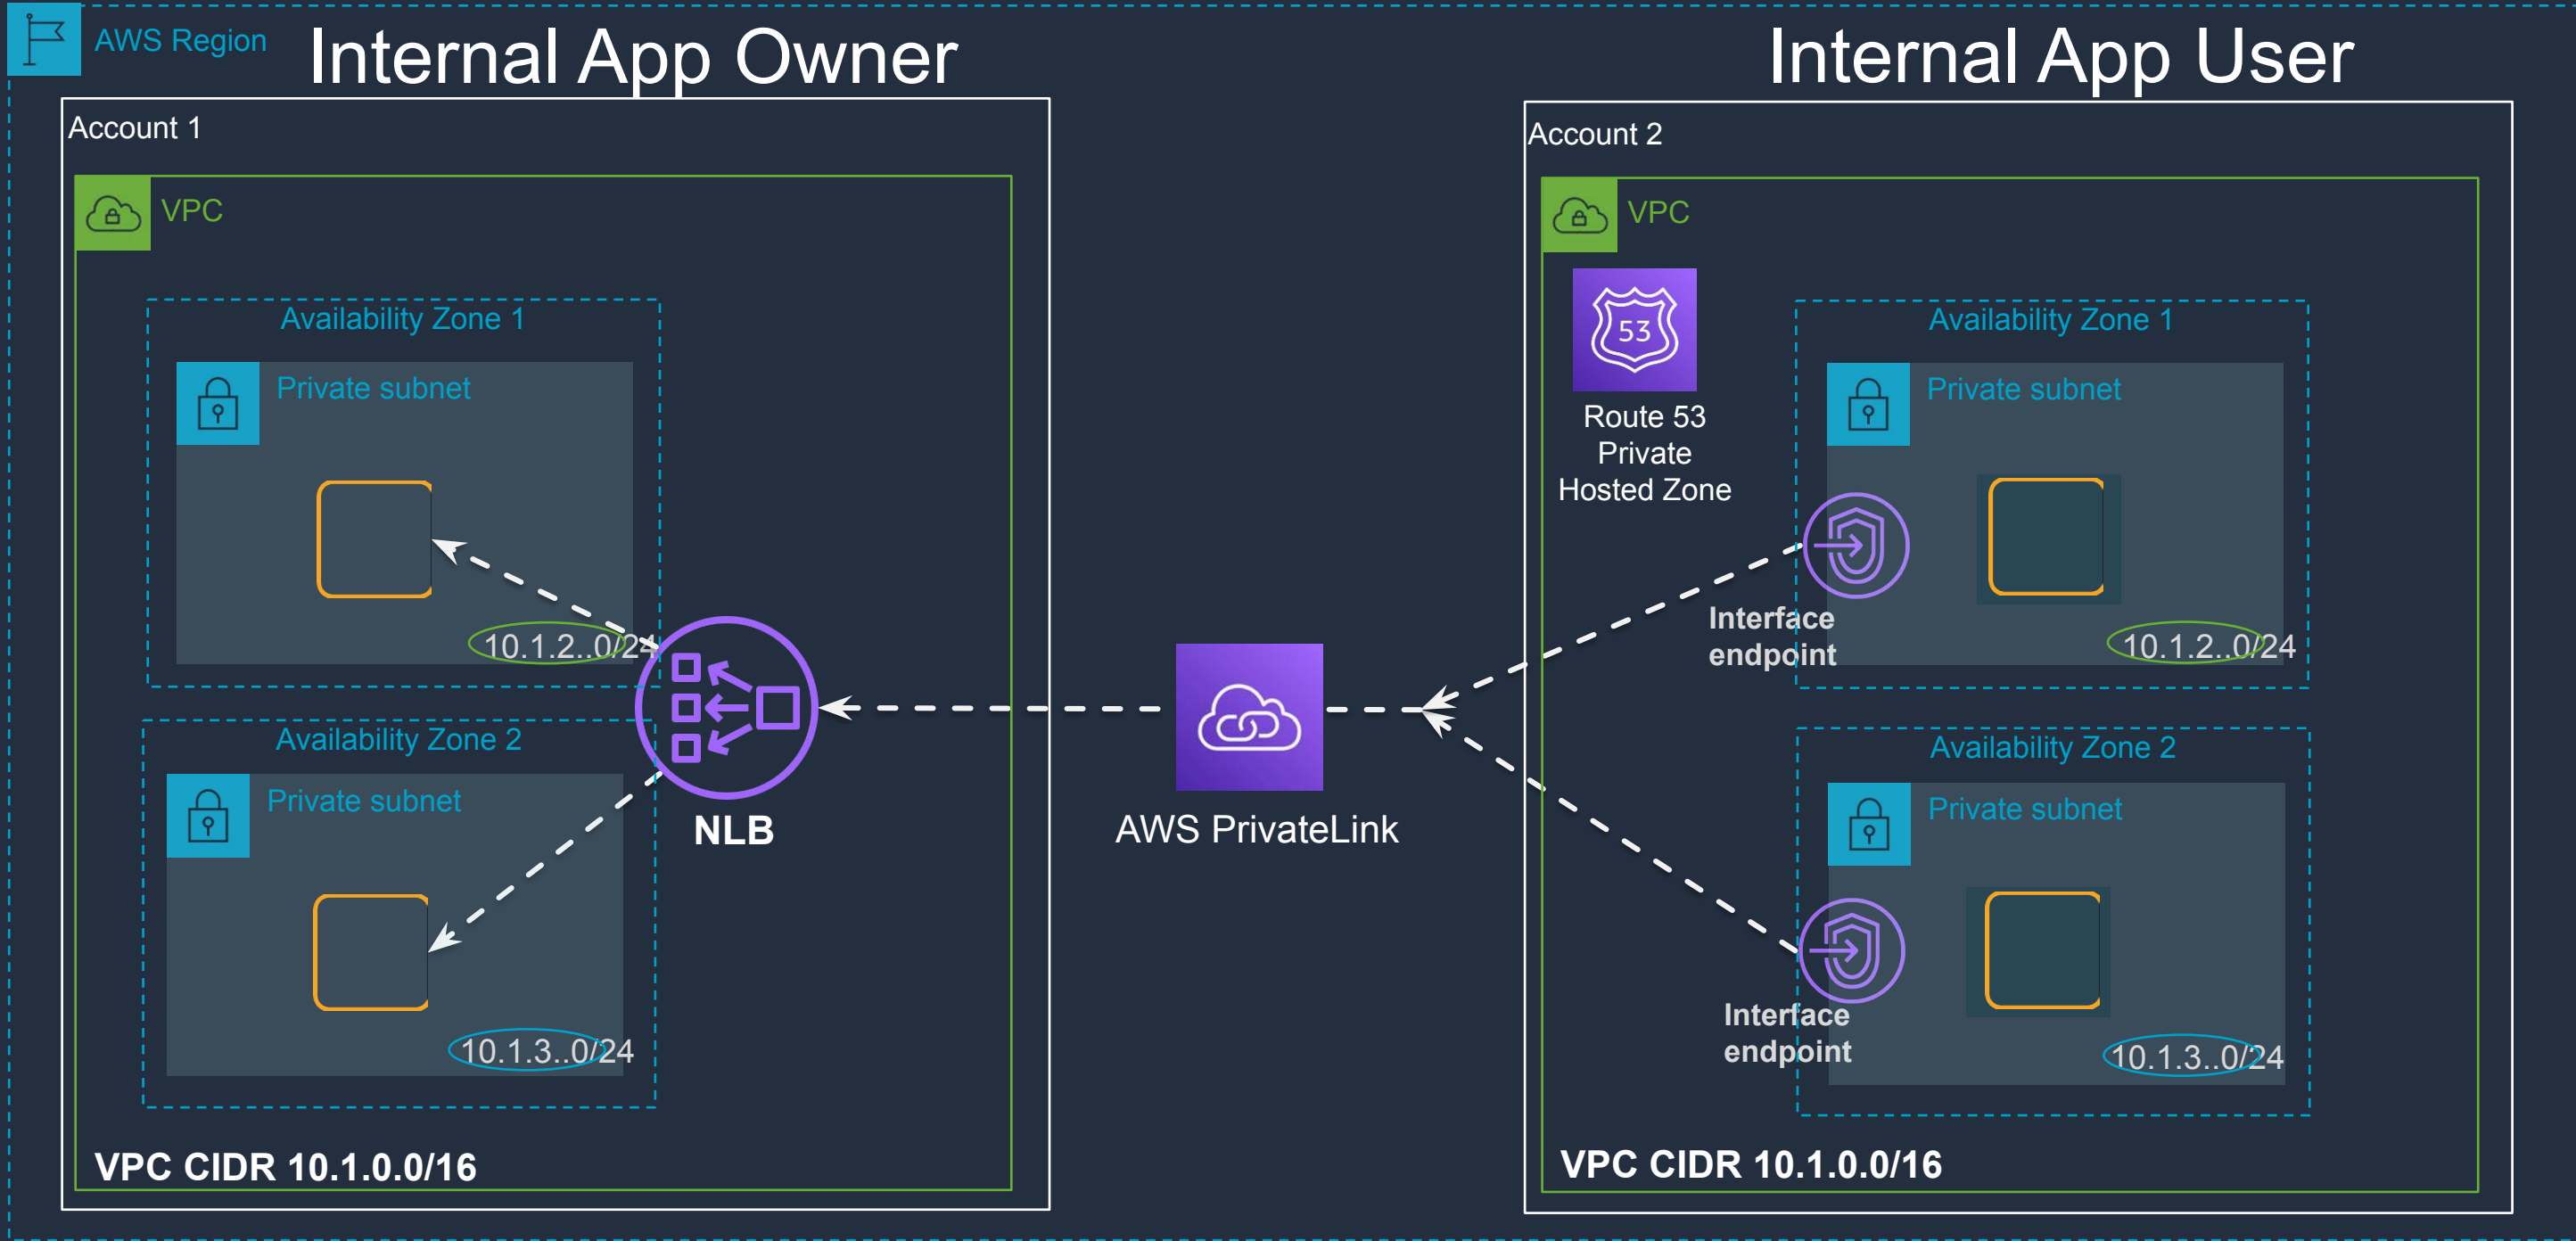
AWS Region

Internal App Owner

Internal App User

Account 1

VPC

Availability Zone 1

Private subnet

10.1.2..0/24

Availability Zone 2

Private subnet

10.1.3..0/24

NLB

VPC CIDR 10.1.0.0/16

AWS PrivateLink

Account 2

VPC

53

Route 53 Private Hosted Zone

Availability Zone 1

Private subnet

Interface endpoint

10.1.2..0/24

Availability Zone 2

Private subnet

Interface endpoint

10.1.3..0/24

VPC CIDR 10.1.0.0/16